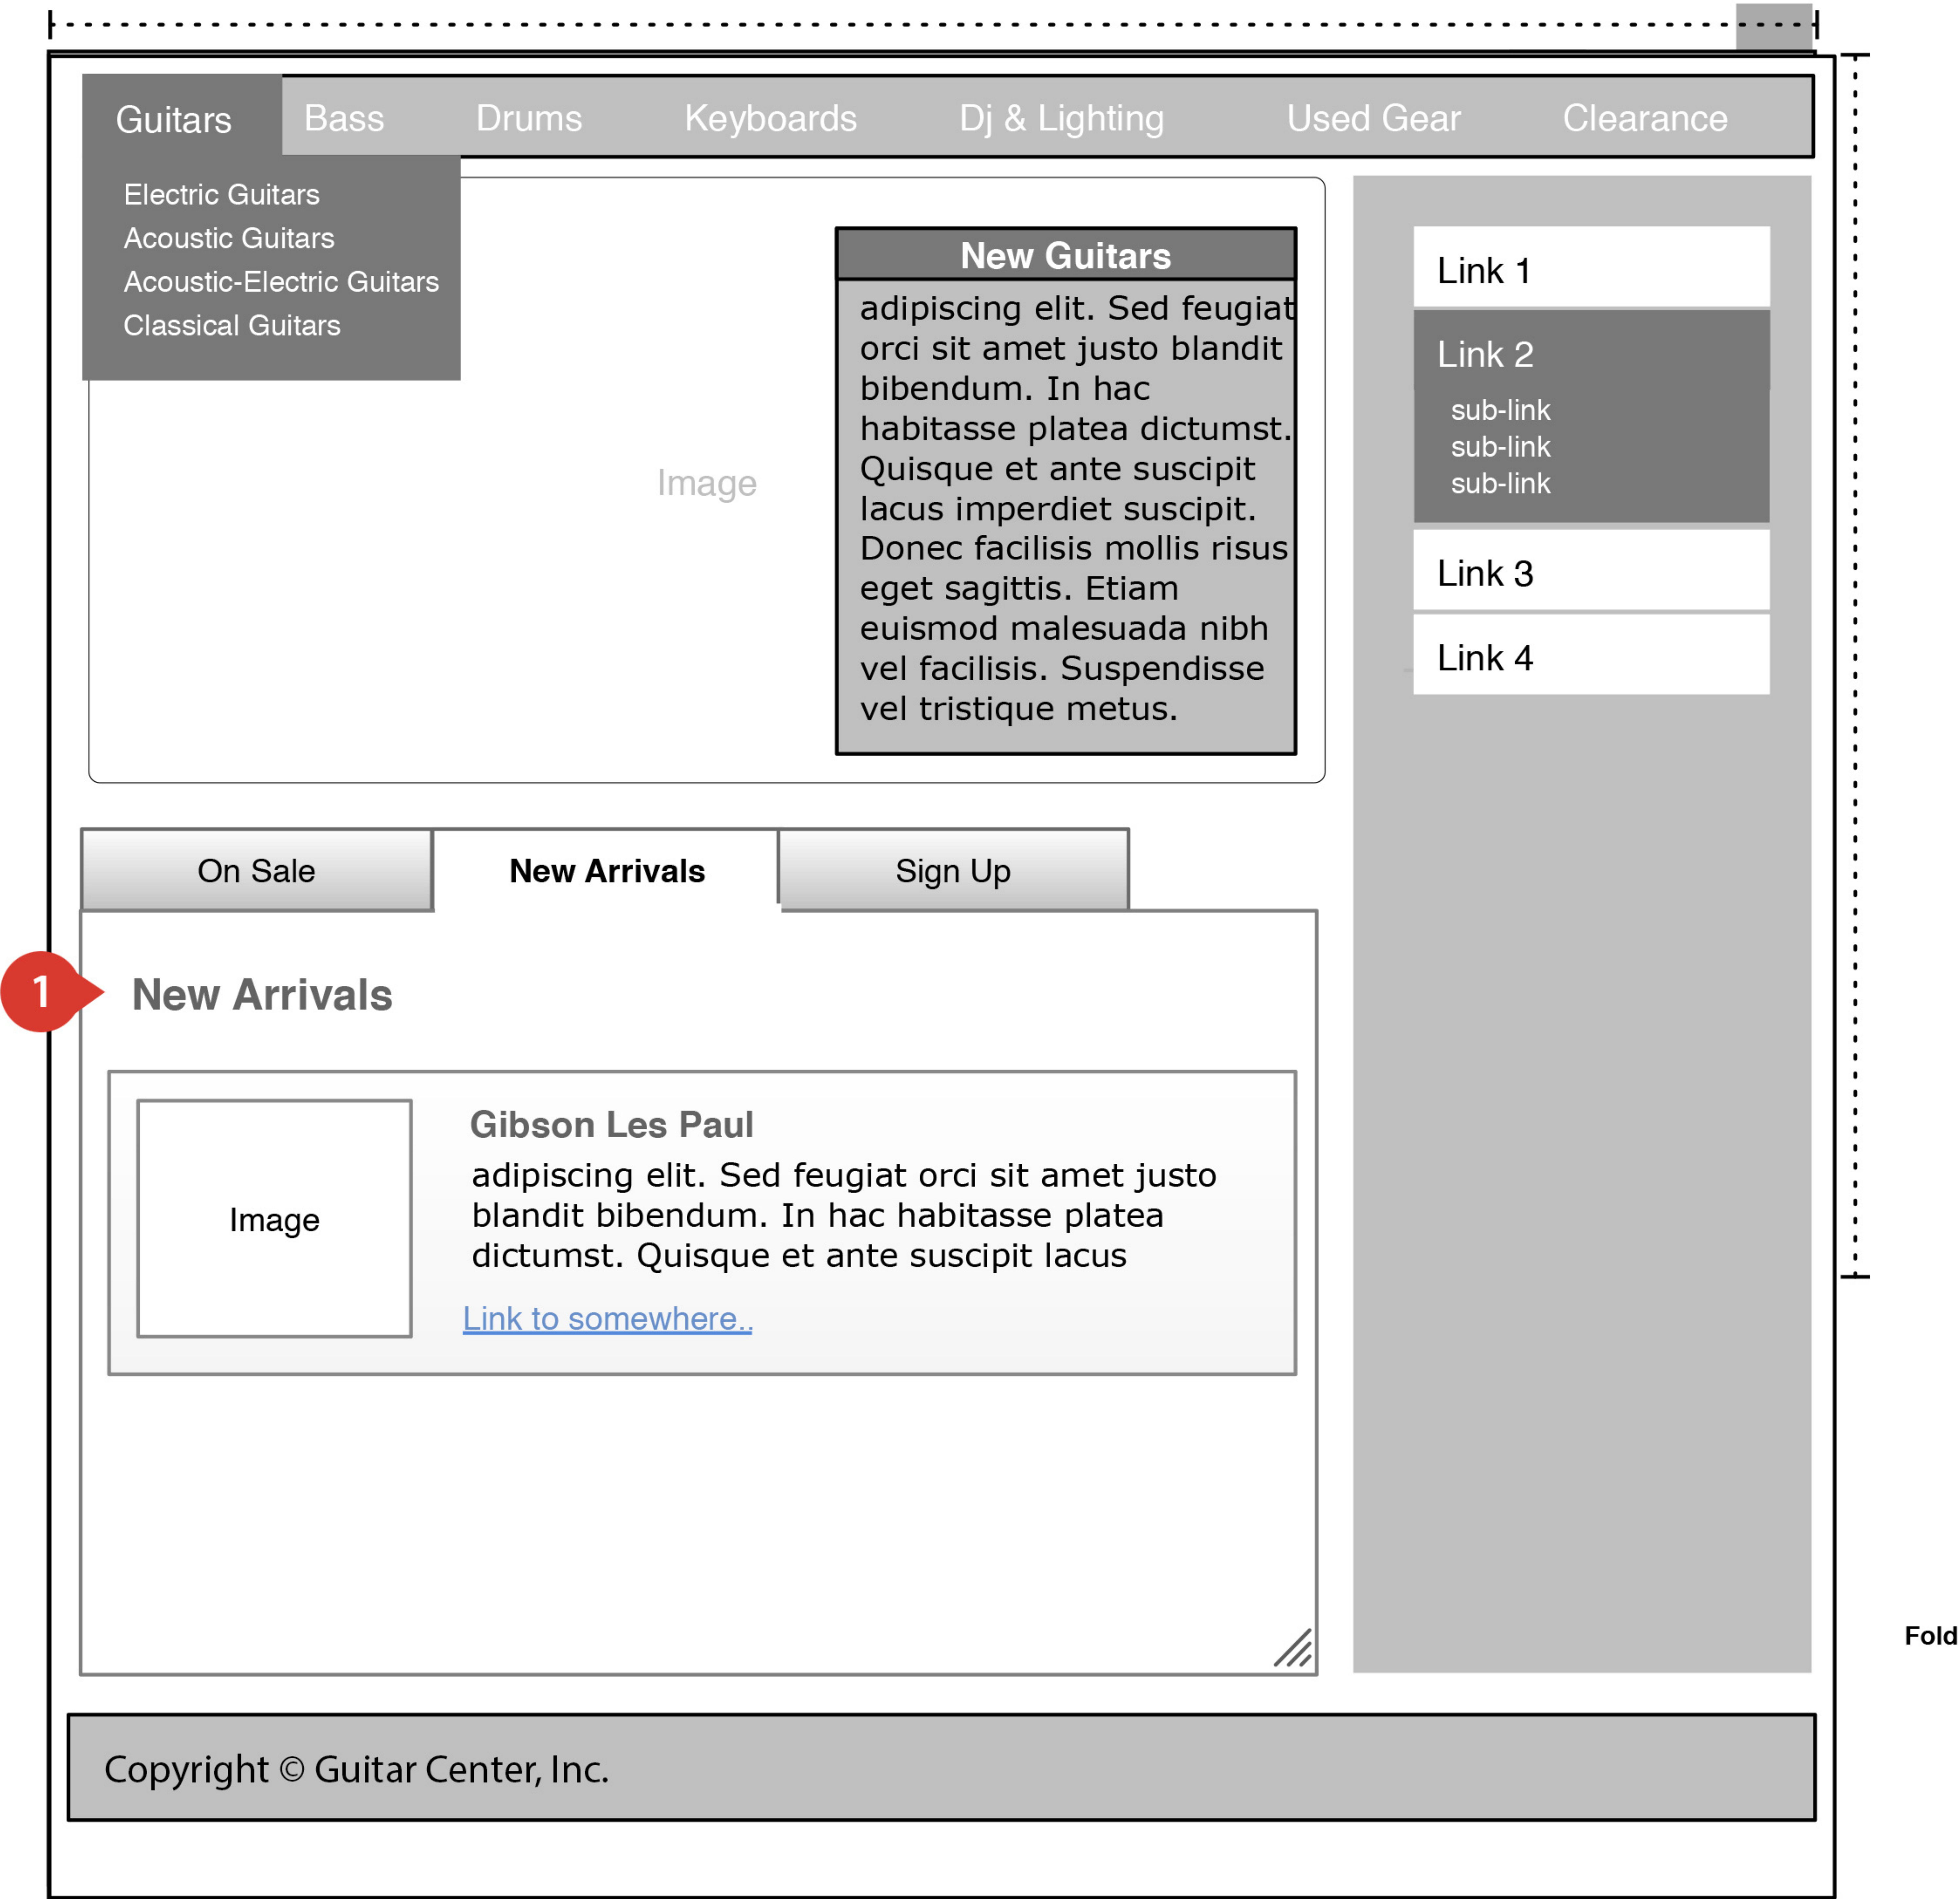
Guitars Bass Drums Keyboards Dj & Lighting Used Gear Clearance

Electric Guitars
Acoustic Guitars
Acoustic-Electric Guitars
Classical Guitars

Image

New Guitars

adipiscing elit. Sed feugiat orci sit amet justo blandit bibendum. In hac habitasse platea dictumst. Quisque et ante suscipit lacus imperdiet suscipit. Donec facilisis mollis risus eget sagittis. Etiam euismod malesuada nibh vel facilisis. Suspendisse vel tristique metus.

Link 1
Link 2
sub-link
sub-link
sub-link
Link 3
Link 4

On Sale | New Arrivals | Sign Up

1

New Arrivals

Image

Gibson Les Paul

adipiscing elit. Sed feugiat orci sit amet justo blandit bibendum. In hac habitasse platea dictumst. Quisque et ante suscipit lacus

Link to somewhere..

Fold

Copyright © Guitar Center, Inc.